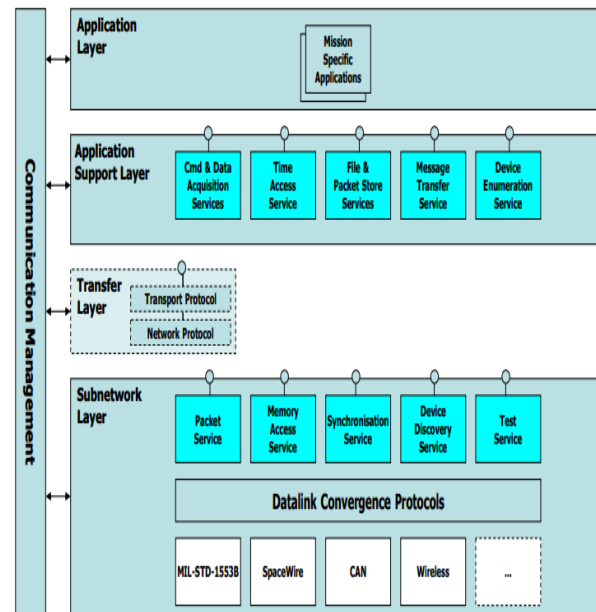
Communication Management

Application Layer

Mission Specific Applications

Application Support Layer

Cmd & Data Acquisition Services

Time Access Service

File & Packet Store Services

Message Transfer Service

Device Enumeration Service

Transfer Layer

Transport Protocol

Network Protocol

Subnetwork Layer

Packet Service

Memory Access Service

Synchronisation Service

Device Discovery Service

Test Service

Datalink Convergence Protocols

MIL-STD-1553B

SpaceWire

CAN

Wireless

...